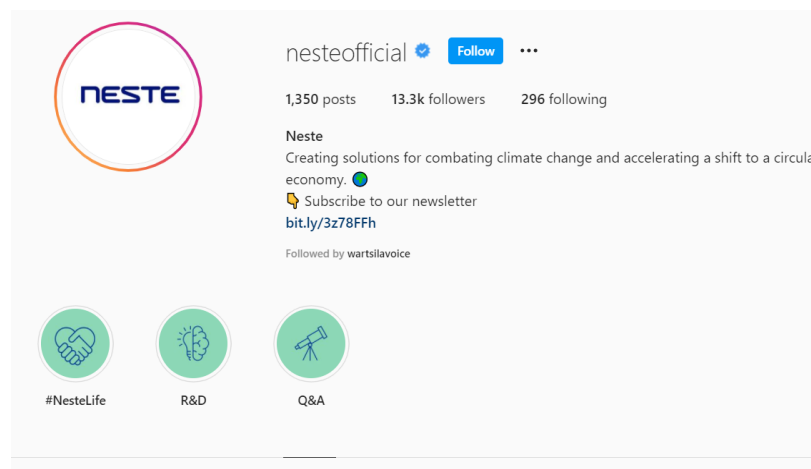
NESTE

nesteofficial Follow ...

1,350 posts 13.3k followers 296 following

Neste
Creating solutions for combating climate change and accelerating a shift to a circula economy. 🌍
👇 Subscribe to our newsletter
bit.ly/3z78FFh

Followed by wartsilavoice

#NesteLife

R&D

Q&A